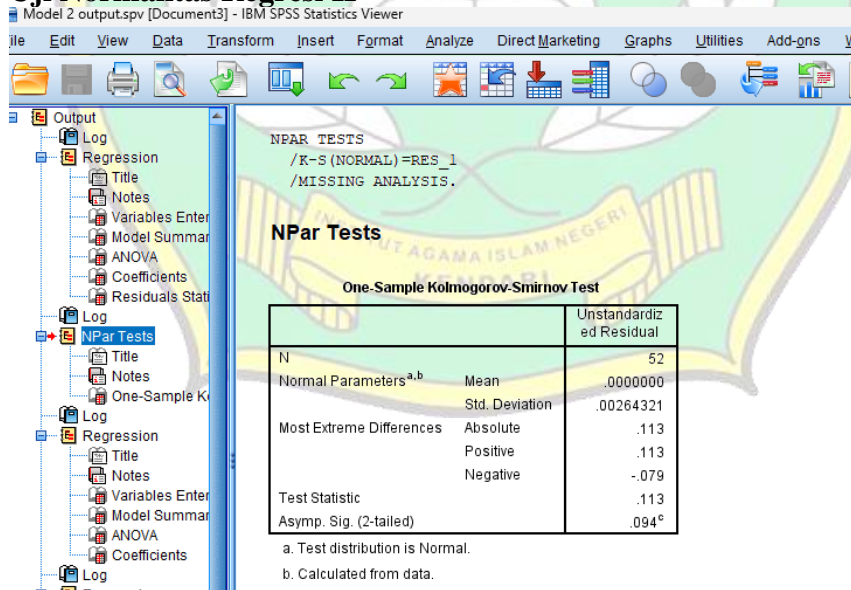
Model 2 output.spv [Document3] - IBM SPSS Statistics Viewer

ile Edit View Data Transform Insert Format Analyze Direct Marketing Graphs Utilities Add-ons W

Output
Log
Regression
Title
Notes
Variables Enter
Model Summar
ANOVA
Coefficients
Residuals Stati
Log
NPar Tests
Title
Notes
One-Sample K
Log
Regression
Title
Notes
Variables Enter
Model Summar
ANOVA
Coefficients
Log

NPAR TESTS
/K-S(NORMAL)=RES_1
/MISSING ANALYSIS.

NPar Tests

One-Sample Kolmogorov-Smirnov Test

| | | Unstandardized Residual |
|---|---|---|
| N | | 52 |
| Normal Parameters$^{a,b}$ | Mean | .0000000 |
| | Std. Deviation | .00264321 |
| Most Extreme Differences | Absolute | .113 |
| | Positive | .113 |
| | Negative | -.079 |
| Test Statistic | | .113 |
| Asymp. Sig. (2-tailed) | | .094$^c$ |

a. Test distribution is Normal.

b. Calculated from data.